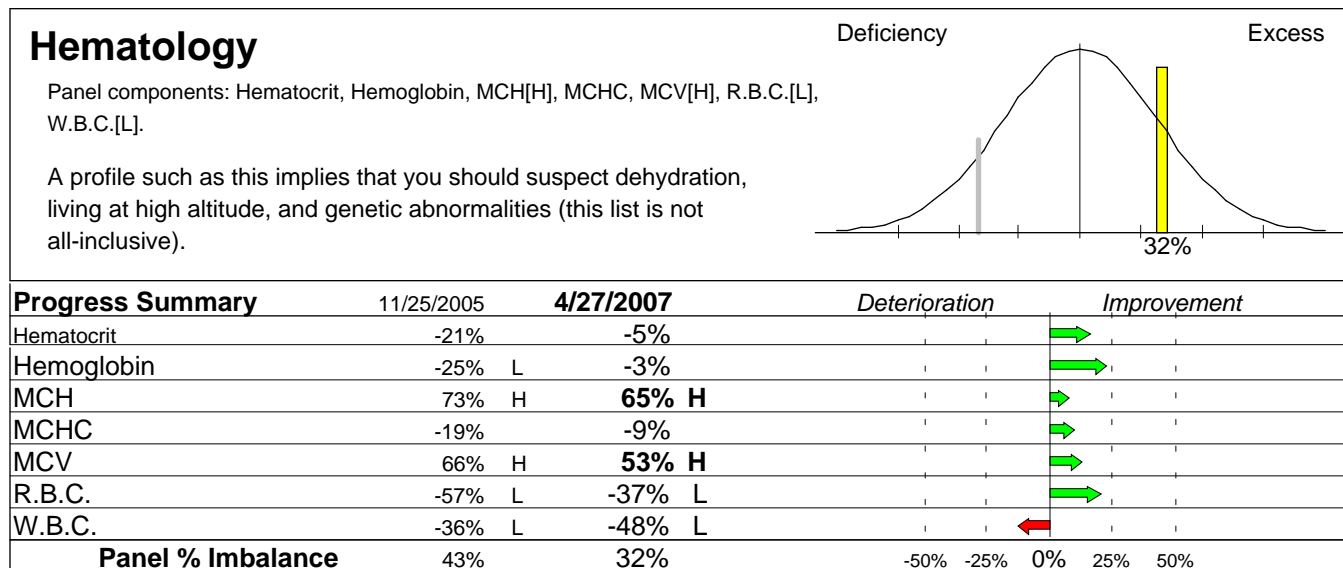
Hematology

Panel components: Hematocrit, Hemoglobin, MCH[H], MCHC, MCV[H], R.B.C.[L], W.B.C.[L].

A profile such as this implies that you should suspect dehydration, living at high altitude, and genetic abnormalities (this list is not all-inclusive).

Deficiency Excess

32%

| Progress Summary | 11/25/2005 | | 4/27/2007 | |
|---|---|---|---|---|
| Hematocrit | -21% | | -5% | |
| Hemoglobin | -25% | L | -3% | |
| MCH | 73% | H | **65%** | **H** |
| MCHC | -19% | | -9% | |
| MCV | 66% | H | **53%** | **H** |
| R.B.C. | -57% | L | -37% | L |
| W.B.C. | -36% | L | -48% | L |
| **Panel % Imbalance** | 43% | | 32% | |

Deterioration Improvement

-50% -25% 0% 25% 50%